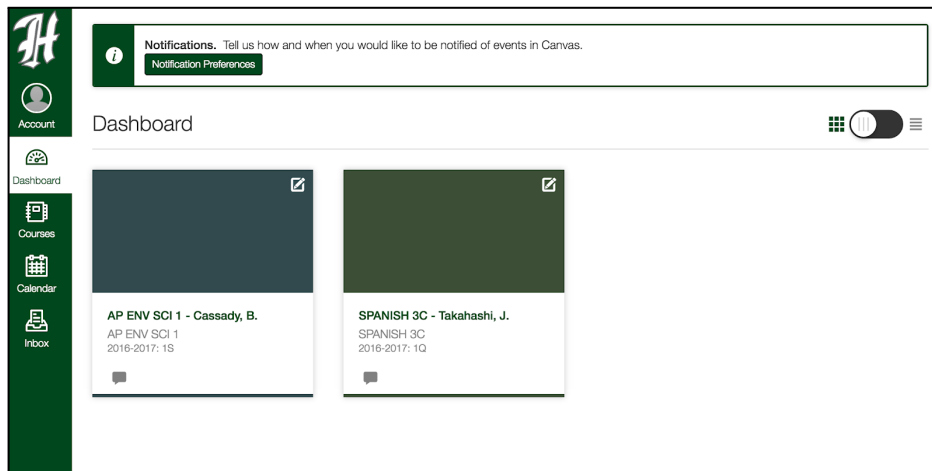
H

Account

Dashboard

Courses

Calendar

Inbox

Notifications. Tell us how and when you would like to be notified of events in Canvas.
Notification Preferences

Dashboard

AP ENV SCI 1 - Cassady, B.
AP ENV SCI 1
2016-2017: 1S

SPANISH 3C - Takahashi, J.
SPANISH 3C
2016-2017: 1Q